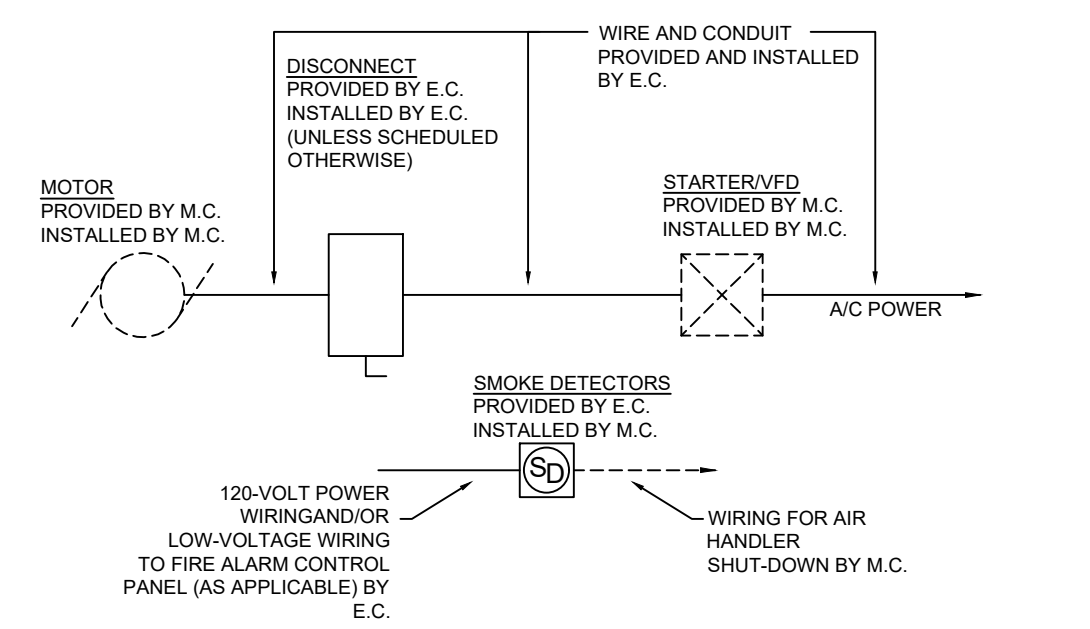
WIRE AND CONDUIT PROVIDED AND INSTALLED BY E.C.

DISCONNECT
PROVIDED BY E.C.
INSTALLED BY E.C.
(UNLESS SCHEDULED OTHERWISE)

MOTOR
PROVIDED BY M.C.
INSTALLED BY M.C.

STARTER/VFD
PROVIDED BY M.C.
INSTALLED BY M.C.

A/C POWER

SMOKE DETECTORS
PROVIDED BY E.C.
INSTALLED BY M.C.

SD

120-VOLT POWER WIRINGAND/OR LOW-VOLTAGE WIRING TO FIRE ALARM CONTROL PANEL (AS APPLICABLE) BY E.C.

WIRING FOR AIR HANDLER SHUT-DOWN BY M.C.